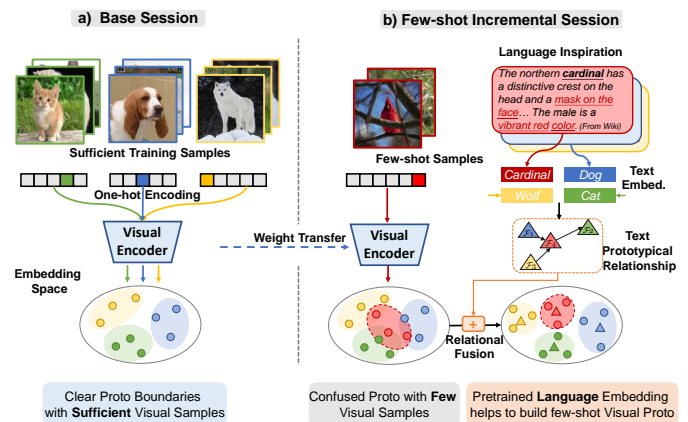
a) Base Session

b) Few-shot Incremental Session

Language Inspiration

The northern cardinal has a distinctive crest on the head and a mask on the face… The male is a vibrant red color. (From Wiki)

Sufficient Training Samples

One-hot Encoding

Few-shot Samples

Cardinal

Dog

Wolf

Cat

Text Embed.

Visual Encoder

Weight Transfer

Visual Encoder

Text Prototypical Relationship

Embedding Space

Relational Fusion

Clear Proto Boundaries with Sufficient Visual Samples

Confused Proto with Few Visual Samples

Pretrained Language Embedding helps to build few-shot Visual Proto